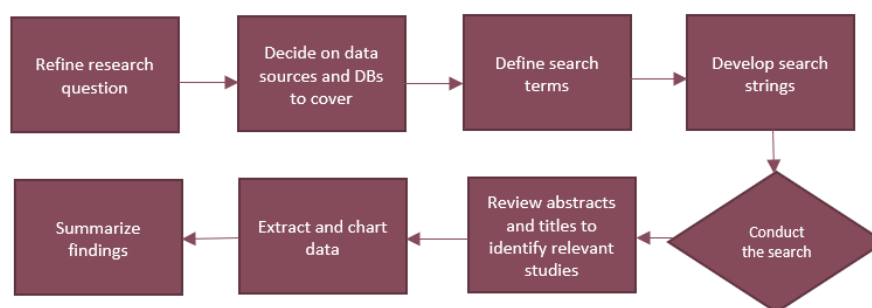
Refine research question

Decide on data sources and DBs to cover

Define search terms

Develop search strings

Conduct the search

Review abstracts and titles to identify relevant studies

Extract and chart data

Summarize findings